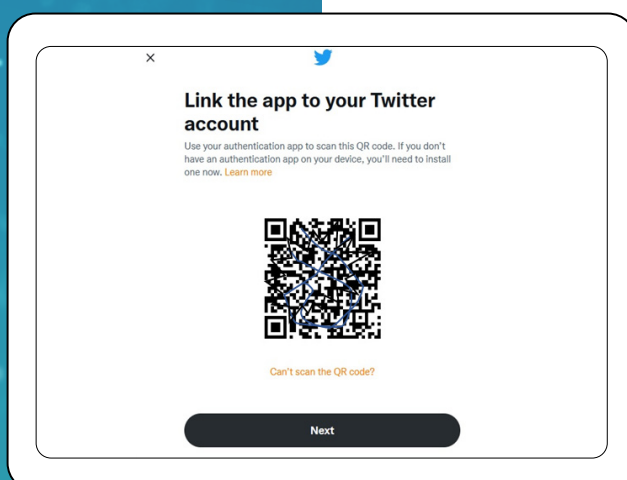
×

Link the app to your Twitter account

Use your authentication app to scan this QR code. If you don't have an authentication app on your device, you'll need to install one now. Learn more

Can't scan the QR code?

Next